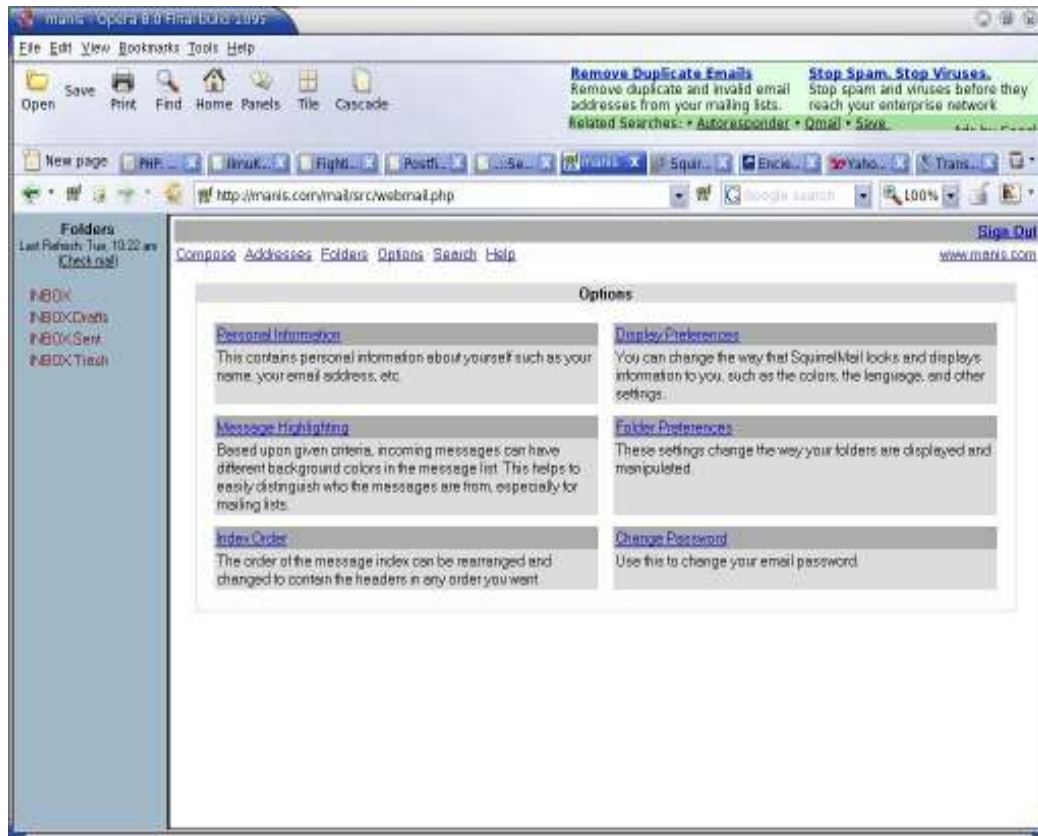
manis - Opera 8.0 Final build 1995

File Edit View Bookmarks Tools Help

Open Save Print Find Home Panels Tile Cascade

Remove Duplicate Emails
Remove duplicate and invalid email addresses from your mailing lists.

Stop Spam. Stop Viruses.
Stop spam and viruses before they reach your enterprise network

Related Searches: • Autoresponder • Qmail • Sieve

New page PHP... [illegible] RigN... Postfi... ...Se... manis Squir... Encie... Yaho... Trans...

http://manis.com/mail/src/webmail.php

Google search 100%

Folders
Last Refresh: Tue, 10:22 am
(Check mail)

INBOX
INBOX.Drafts
INBOX.Sent
INBOX.Trash

Sign Out

Compose Addresses Folders Options Search Help

www.manis.com

Options

Personal Information
This contains personal information about yourself such as your name, your email address, etc.

Display Preferences
You can change the way that SquirrelMail looks and displays information to you, such as the colors, the language, and other settings.

Message Highlighting
Based upon given criteria, incoming messages can have different background colors in the message list. This helps to easily distinguish who the messages are from, especially for mailing lists.

Folder Preferences
These settings change the way your folders are displayed and manipulated.

Index Order
The order of the message index can be rearranged and changed to contain the headers in any order you want.

Change Password
Use this to change your email password.